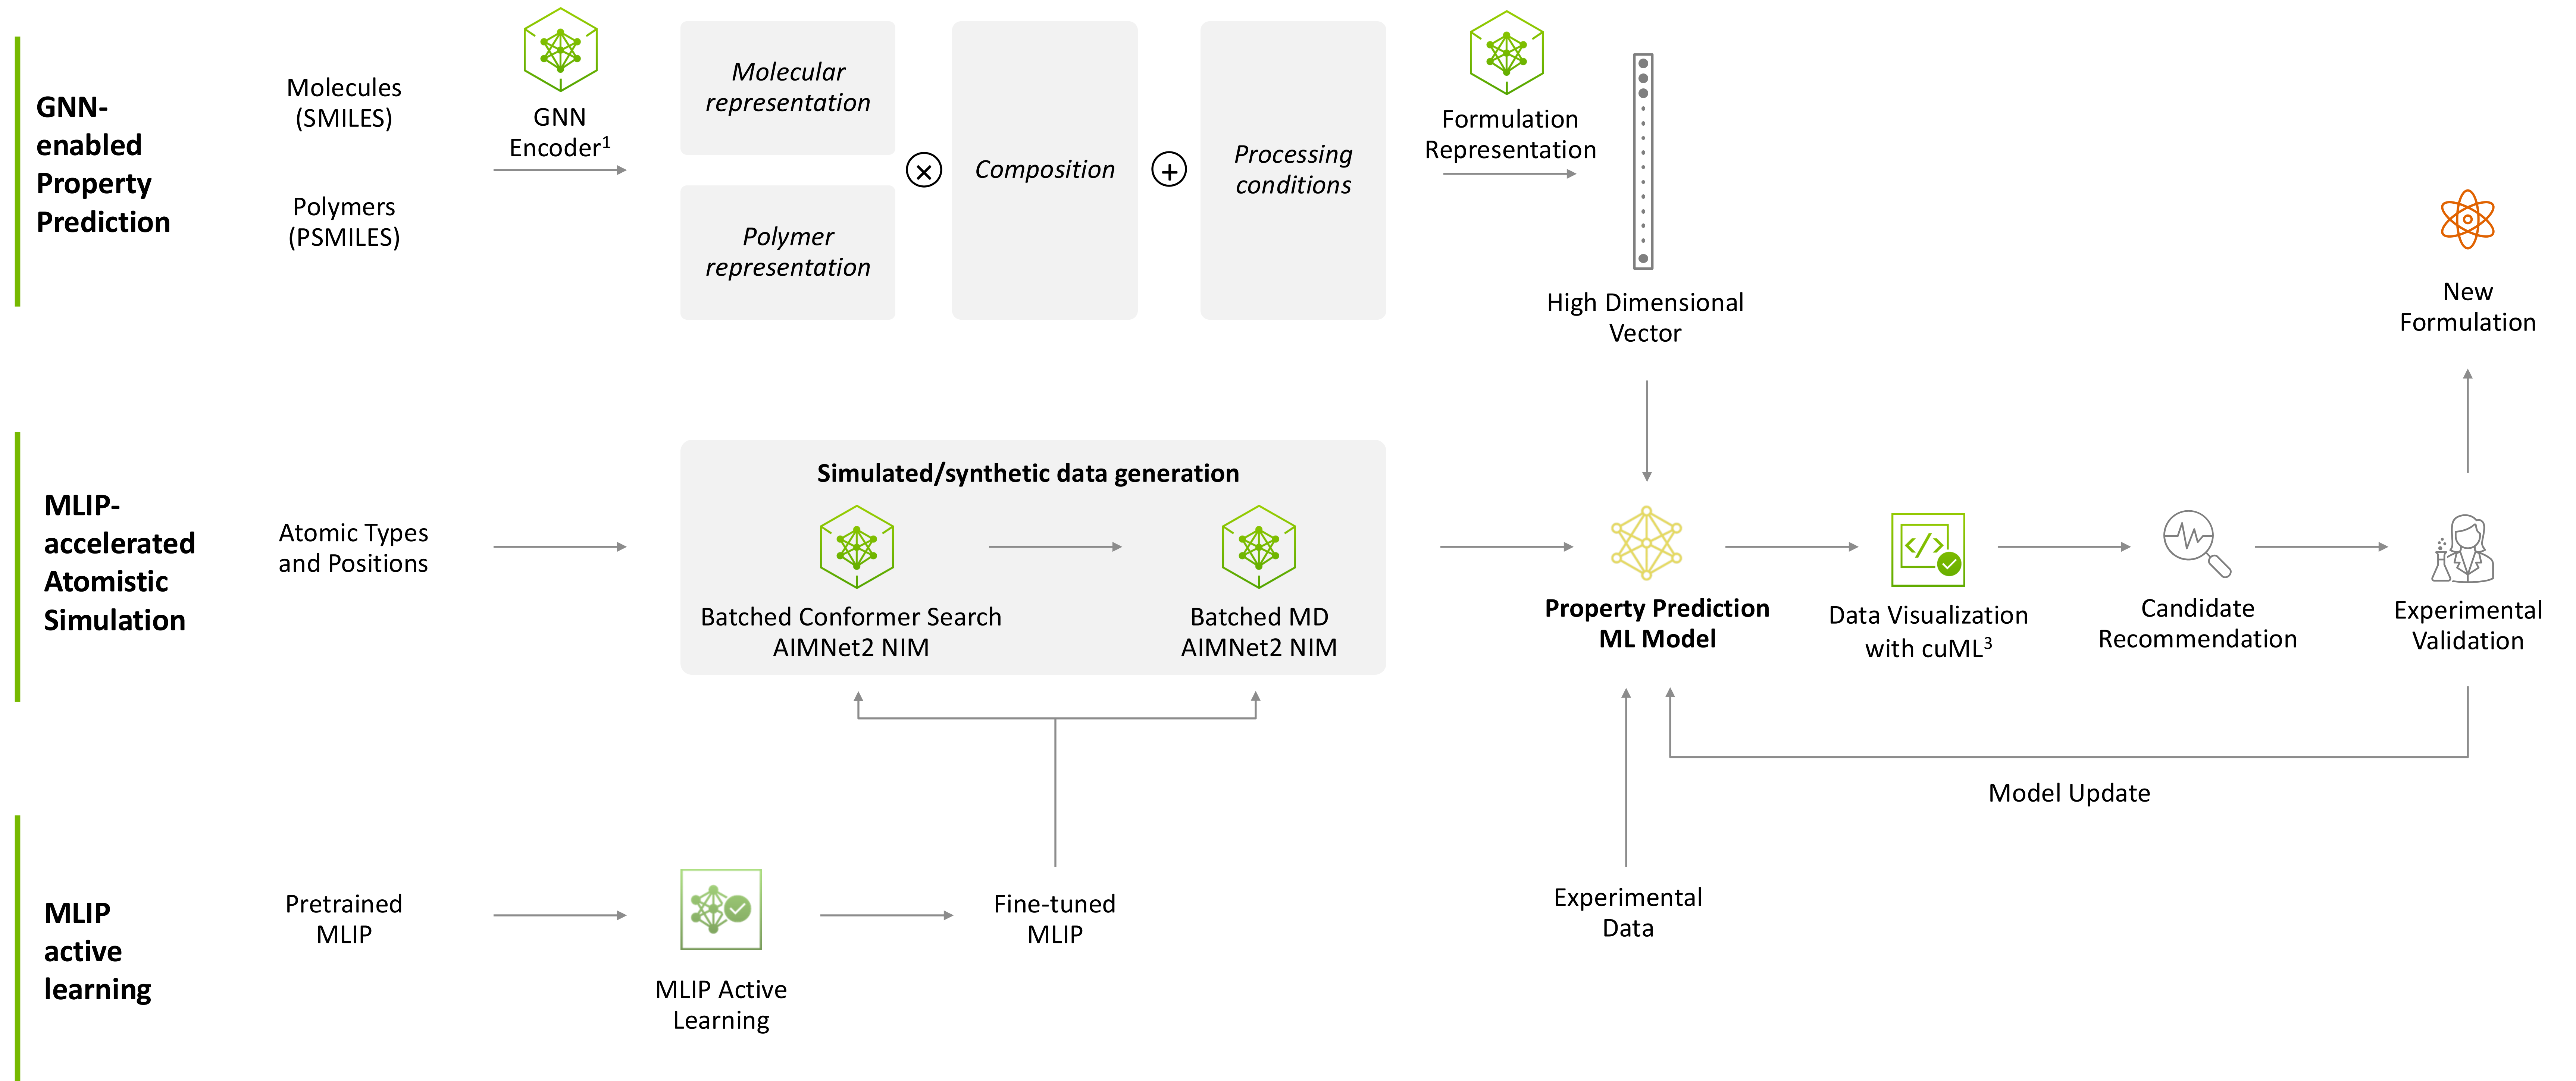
GNN-enabled Property Prediction

Molecules (SMILES)

Polymers (PSMILES)

GNN Encoder$^1$

Molecular representation

Polymer representation

$\otimes$

Composition

$+$

Processing conditions

Formulation Representation

High Dimensional Vector

New Formulation

MLIP-accelerated Atomistic Simulation

Atomic Types and Positions

Simulated/synthetic data generation

Batched Conformer Search AIMNet2 NIM

Batched MD AIMNet2 NIM

Property Prediction ML Model

Data Visualization with cuML$^3$

Candidate Recommendation

Experimental Validation

Model Update

MLIP active learning

Pretrained MLIP

MLIP Active Learning

Fine-tuned MLIP

Experimental Data